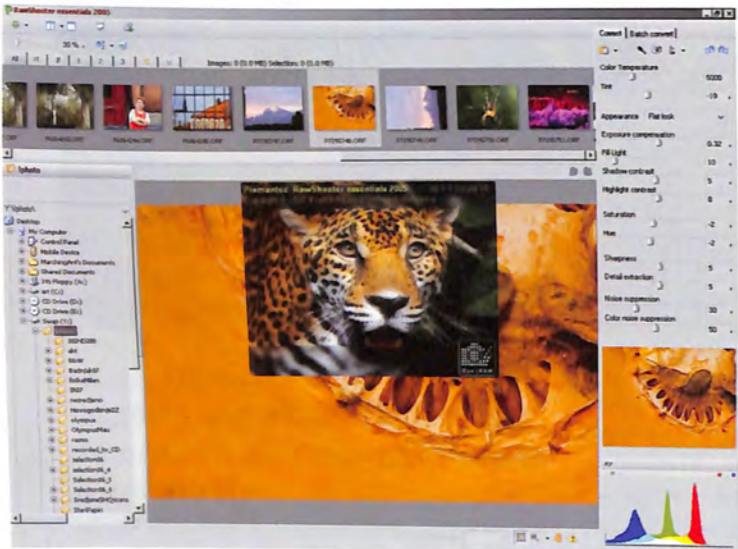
RawShooter essentials 2005

30 %

Images: 0 (0.0 MB) Selection: 0 (0.0 MB)

Convert | Batch convert

Color Temperature
5000
Tint
-19
Appearance Flat look
Exposure compensation
0.32
Fill Light
10
Shadow contrast
5
Highlight contrast
0
Saturation
-2
Hue
-2
Sharpness
5
Detail extraction
5
Noise suppression
30
Color noise suppression
50

\photo

Desktop
My Computer
Control Panel
Mobile Device
Shared Documents
3½ Floppy (A:)
(C:)
CD Drive (D:)
CD Drive (E:)

Premiantes: RawShooter essentials 2005